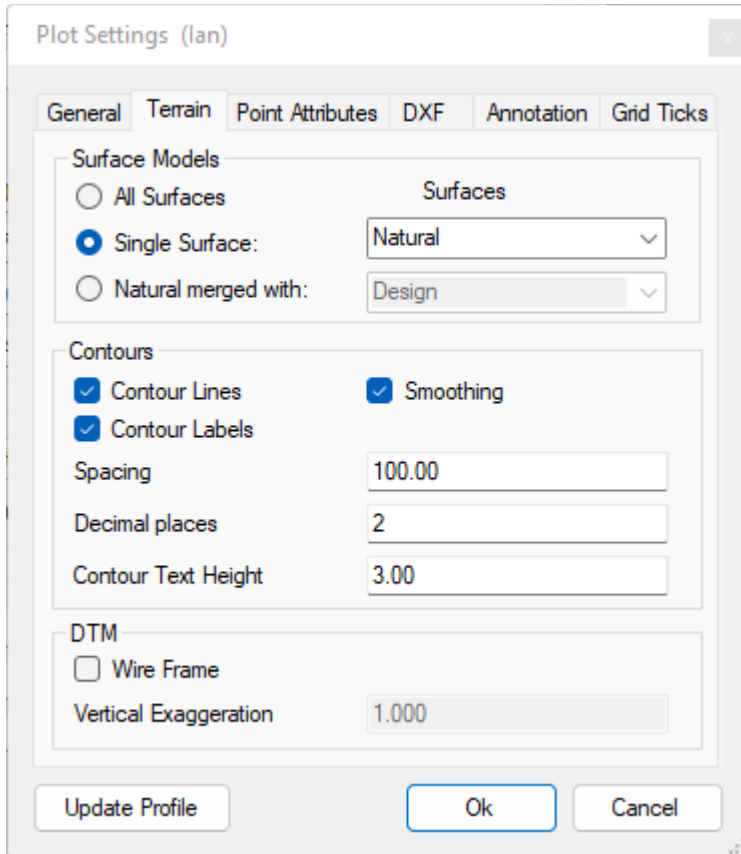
Plot Settings (Ian)

General | Terrain | Point Attributes | DXF | Annotation | Grid Ticks

Surface Models

All Surfaces

Surfaces

Single Surface:

Natural

Natural merged with:

Design

Contours

Contour Lines

Smoothing

Contour Labels

Spacing

100.00

Decimal places

2

Contour Text Height

3.00

DTM

Wire Frame

Vertical Exaggeration

1.000

Update Profile

Ok

Cancel